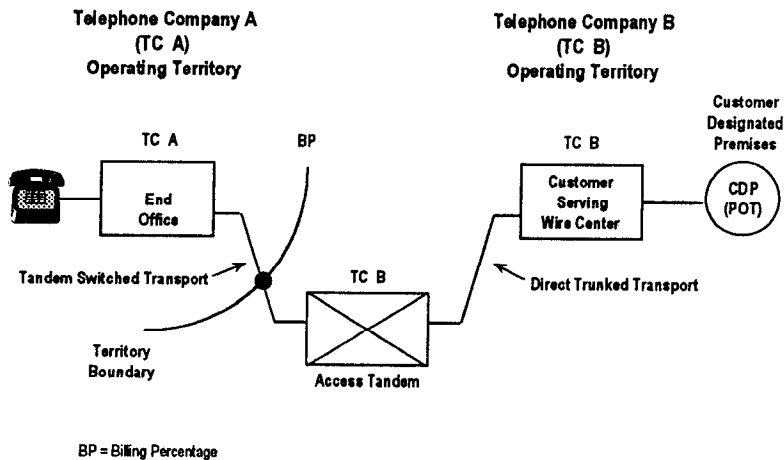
Telephone Company A
(TC A)
Operating Territory

Telephone Company B
(TC B)
Operating Territory

TC A

End Office

BP

Tandem Switched Transport

Territory Boundary

TC B

Access Tandem

TC B

Customer Serving Wire Center

Direct Trunked Transport

Customer Designated Premises

CDP (POT)

BP = Billing Percentage